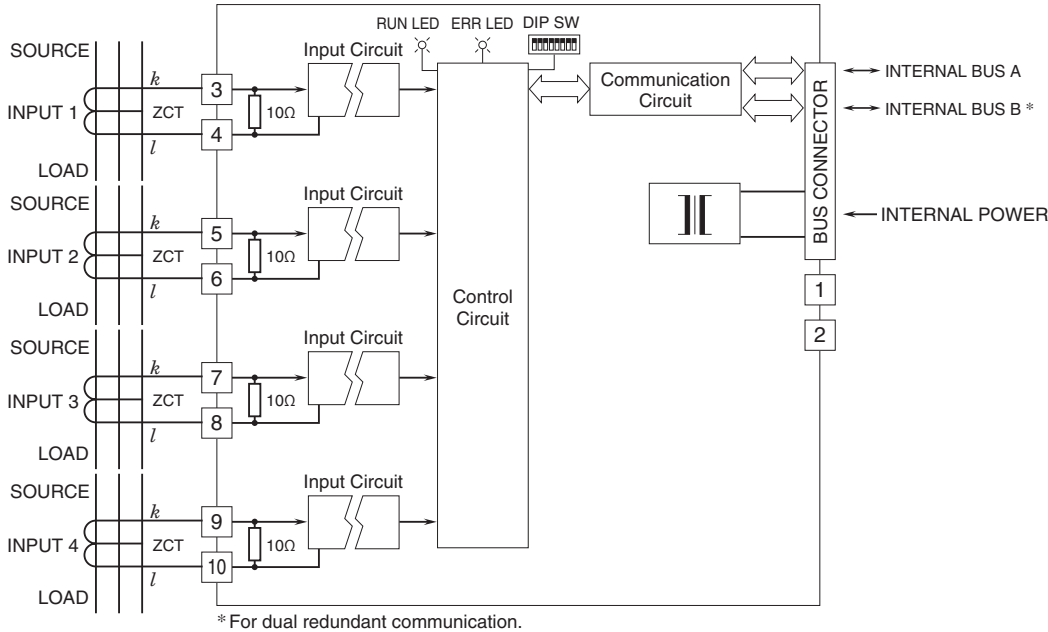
RUN LED ERR LED DIP SW

SOURCE
k
INPUT 1 ZCT
l
LOAD
3
4
10Ω
Input Circuit

SOURCE
k
INPUT 2 ZCT
l
LOAD
5
6
10Ω
Input Circuit

SOURCE
k
INPUT 3 ZCT
l
LOAD
7
8
10Ω
Input Circuit

SOURCE
k
INPUT 4 ZCT
l
LOAD
9
10
10Ω
Input Circuit

Control Circuit

Communication Circuit

BUS CONNECTOR

INTERNAL BUS A
INTERNAL BUS B *
INTERNAL POWER

1
2

* For dual redundant communication.